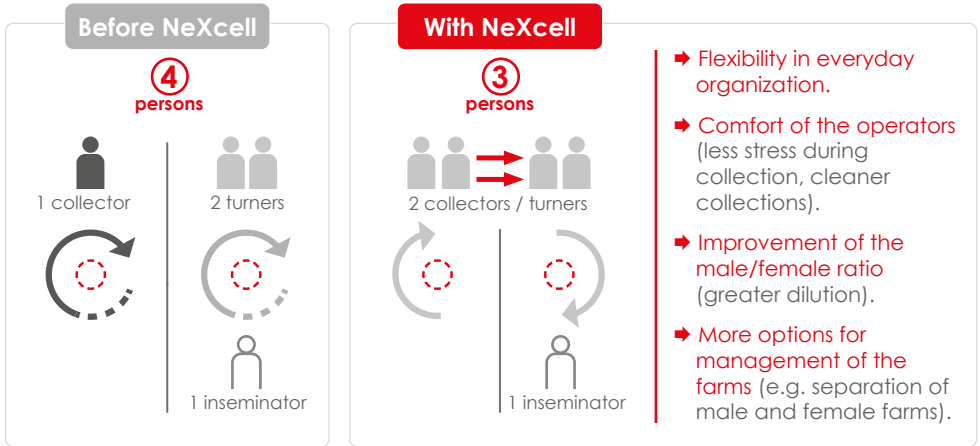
Before NeXcell

4
persons

1 collector

2 turners

1 inseminator

With NeXcell

3
persons

2 collectors / turners

1 inseminator

➡ Flexibility in everyday organization.

➡ Comfort of the operators (less stress during collection, cleaner collections).

➡ Improvement of the male/female ratio (greater dilution).

➡ More options for management of the farms (e.g. separation of male and female farms).